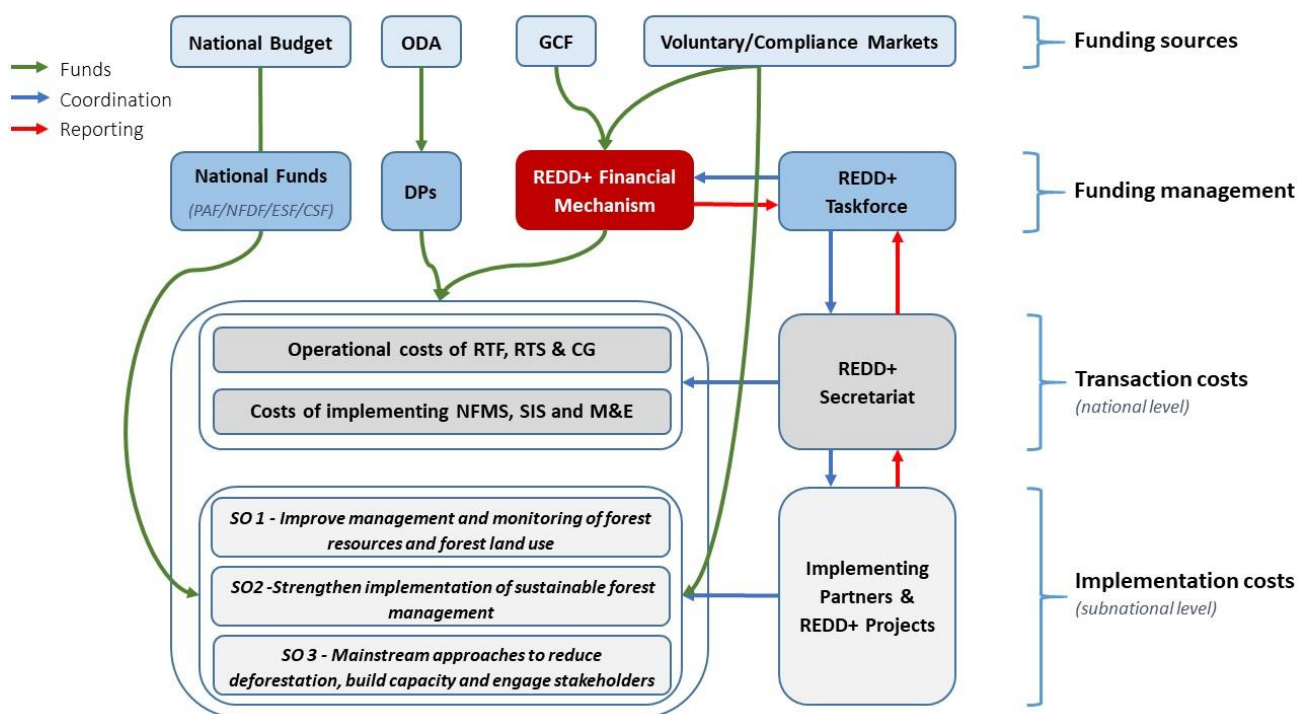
Funds
Coordination
Reporting

National Budget
ODA
GCF
Voluntary/Compliance Markets
Funding sources

National Funds
(PAF/NFDF/ESF/CSF)
DPs
REDD+ Financial Mechanism
REDD+ Taskforce
Funding management

Operational costs of RTF, RTS & CG
Costs of implementing NFMS, SIS and M&E
REDD+ Secretariat
Transaction costs
(national level)

SO 1 - Improve management and monitoring of forest resources and forest land use
SO2 -Strengthen implementation of sustainable forest management
SO 3 - Mainstream approaches to reduce deforestation, build capacity and engage stakeholders
Implementing Partners & REDD+ Projects
Implementation costs
(subnational level)